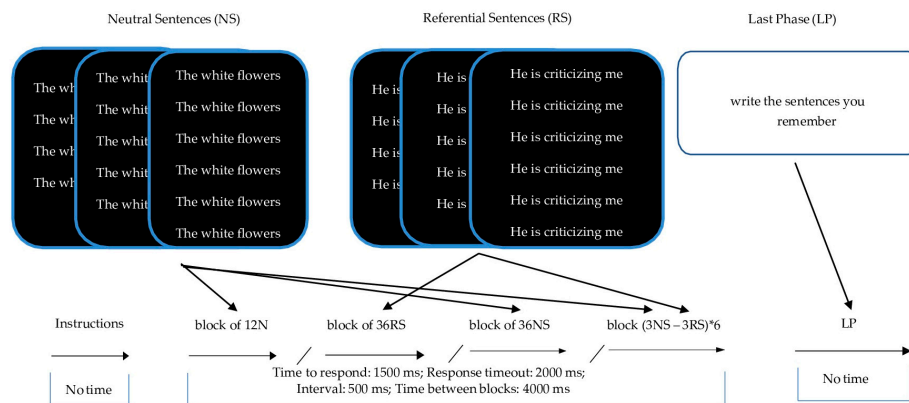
Neutral Sentences (NS)

The wh
The wh
The wh
The wh

The whit
The whit
The whit
The whit
The whit

The white flowers
The white flowers
The white flowers
The white flowers
The white flowers
The white flowers

Referential Sentences (RS)

He is
He is
He is
He is

He is
He is
He is
He is
He is

He is criticizing me
He is criticizing me
He is criticizing me
He is criticizing me
He is criticizing me
He is criticizing me

Last Phase (LP)

write the sentences you remember

Instructions

block of 12N

block of 36RS

block of 36NS

block (3NS – 3RS)*6

LP

No time

Time to respond: 1500 ms; Response timeout: 2000 ms; Interval: 500 ms; Time between blocks: 4000 ms

No time